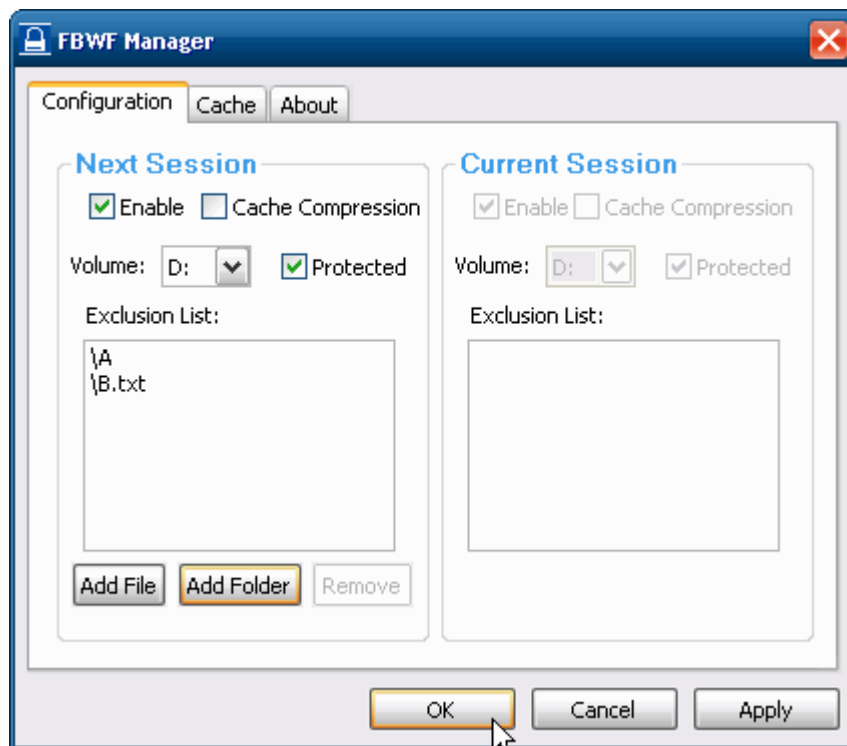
FBWF Manager

Configuration Cache About

Next Session

Enable Cache Compression

Volume: D: Protected

Exclusion List:

\A
\B.txt

Add File Add Folder Remove

Current Session

Enable Cache Compression

Volume: D: Protected

Exclusion List:

OK Cancel Apply